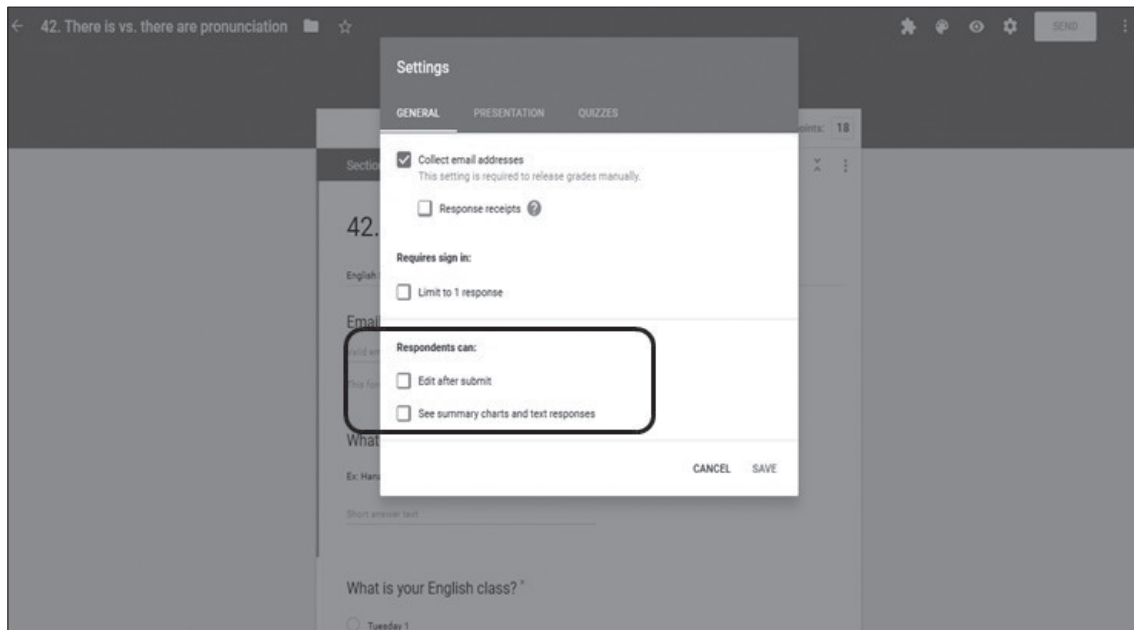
42. There is vs. there are pronunciation

SEND

Settings

GENERAL PRESENTATION QUIZZES

oints: 18

Sectio

Collect email addresses
This setting is required to release grades manually.

Response receipts

42.

English

Requires sign in:

Limit to 1 response

Emai

Valid em

This fo

Respondents can:

Edit after submit

See summary charts and text responses

What

Ex: Han

CANCEL SAVE

Short answer text

What is your English class? *

Tuesday 1